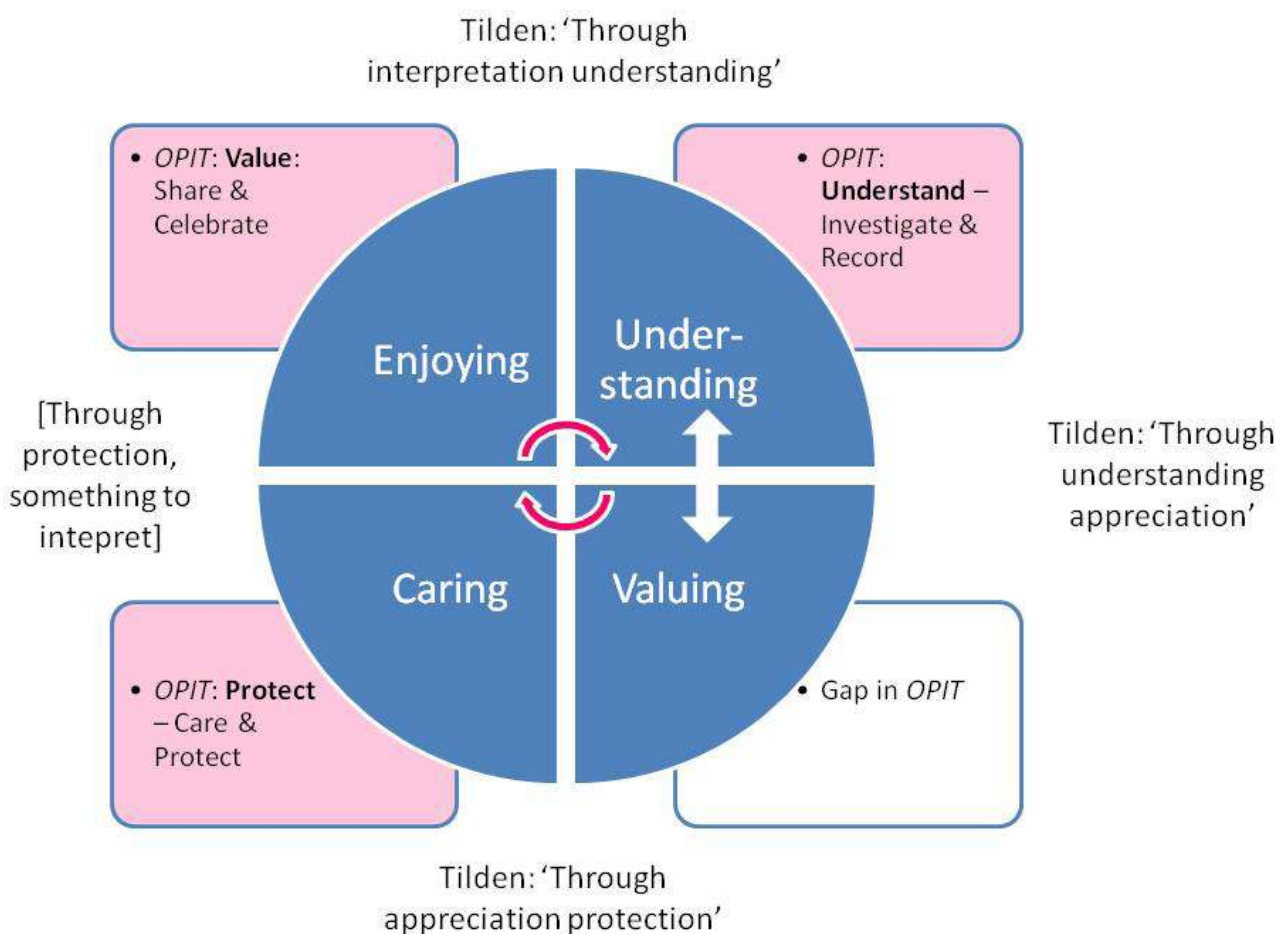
Tilden: 'Through interpretation understanding'

• *OPIT*: **Value**: Share & Celebrate

• *OPIT*: **Understand** – Investigate & Record

Enjoying

Understanding

[Through protection, something to intepret]

Tilden: 'Through understanding appreciation'

Caring

Valuing

• *OPIT*: **Protect** – Care & Protect

• Gap in *OPIT*

Tilden: 'Through appreciation protection'